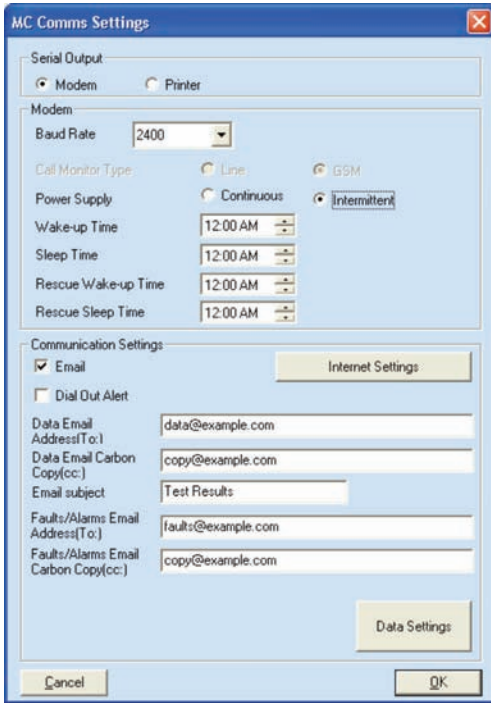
MC Comms Settings

Serial Output
Modem
Printer

Modem
Baud Rate 2400
Call Monitor Type Line GSM
Power Supply Continuous Intermittent
Wake-up Time 12:00 AM
Sleep Time 12:00 AM
Rescue Wake-up Time 12:00 AM
Rescue Sleep Time 12:00 AM

Communication Settings
Email
Internet Settings
Dial Out Alert
Data Email Address(To:) data@example.com
Data Email Carbon Copy(cc:) copy@example.com
Email subject Test Results
Faults/Alarms Email Address(To:) faults@example.com
Faults/Alarms Email Carbon Copy(cc:) copy@example.com

Data Settings

Cancel
OK